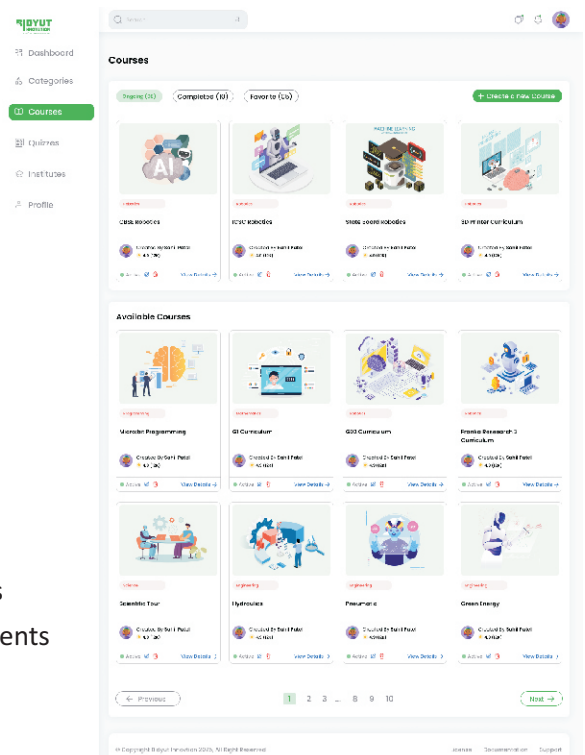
BIDYUT INNOVATION

Dashboard
Categories
Courses
Quizzes
Institutes
Profile

Search

Courses

Ongoing (10)
Completed (10)
Favorite (05)
+ Create a New Course

CBSE Robotics
Created by Sunil Patel
4.5 (130)
Active
View Details

ICSE Robotics
Created By Sunil Patel
4.5 (130)
Active
View Details

State Board Robotics
Created By Sunil Patel
4.5 (130)
Active
View Details

3D Printer Curriculum
Created By Sunil Patel
4.5 (130)
Active
View Details

Available Courses

Engineering
Microbit Programming
Created By Sunil Patel
4.5 (130)
Active
View Details

Engineering
GI Curriculum
Created By Sunil Patel
4.5 (130)
Active
View Details

G20 Curriculum
Created By Sunil Patel
4.5 (130)
Active
View Details

Practice Research 3 Curriculum
Created By Sunil Patel
4.5 (130)
Active
View Details

Science Tour
Created By Sunil Patel
4.5 (130)
Active
View Details

Engineering
Hydraulics
Created By Sunil Patel
4.5 (130)
Active
View Details

Engineering
Pneumatic
Created By Sunil Patel
4.5 (130)
Active
View Details

Engineering
Green Energy
Created By Sunil Patel
4.5 (130)
Active
View Details

← Previous
1 2 3 ... 8 9 10
Next →

© Copyright Bidyut Innovation 2023, All Right Reserved
License
Documentation
Support

s
ents